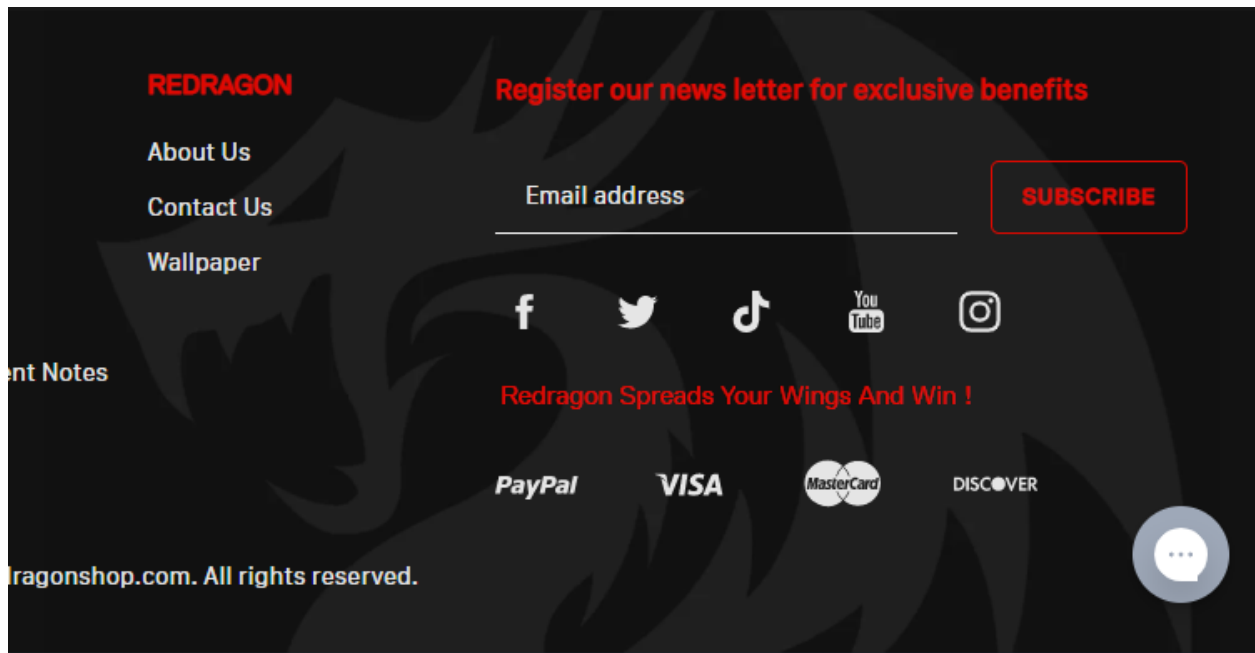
REDRAGON

About Us

Contact Us

Wallpaper

Register our news letter for exclusive benefits

Email address

SUBSCRIBE

You Tube

ent Notes

Redragon Spreads Your Wings And Win !

PayPal VISA MasterCard DISCOVER

lragonshop.com. All rights reserved.